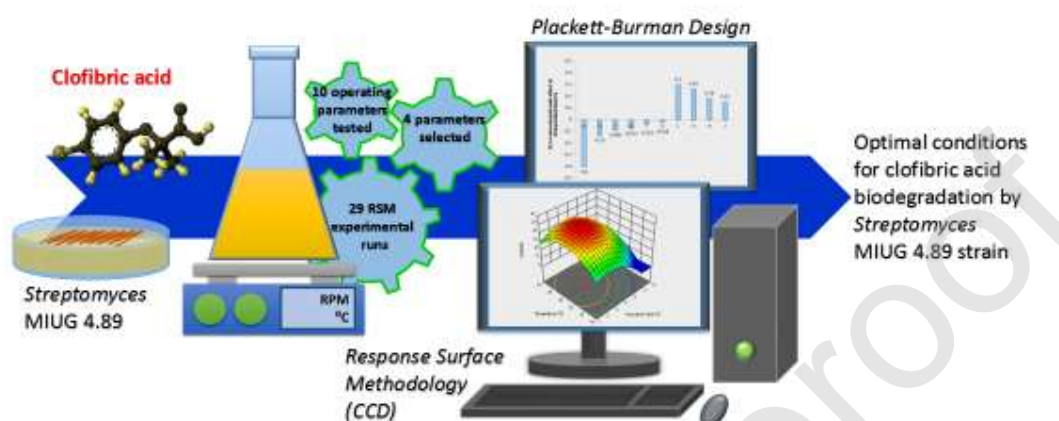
Clofibric acid

10 operating parameters tested

4 parameters selected

29 RSM experimental runs

RPM
ºC

Streptomyces
MIUG 4.89

Plackett-Burman Design

Response Surface Methodology (CCD)

Optimal conditions for clofibric acid biodegradation by Streptomyces MIUG 4.89 strain

Proof